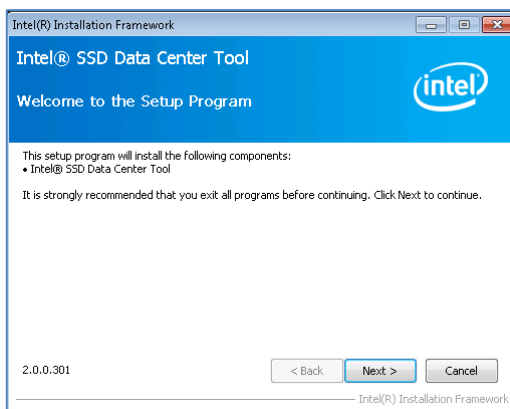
Intel(R) Installation Framework

Intel® SSD Data Center Tool

Welcome to the Setup Program

intel

This setup program will install the following components:
• Intel® SSD Data Center Tool

It is strongly recommended that you exit all programs before continuing. Click Next to continue.

2.0.0.301

< Back

Next >

Cancel

Intel(R) Installation Framework